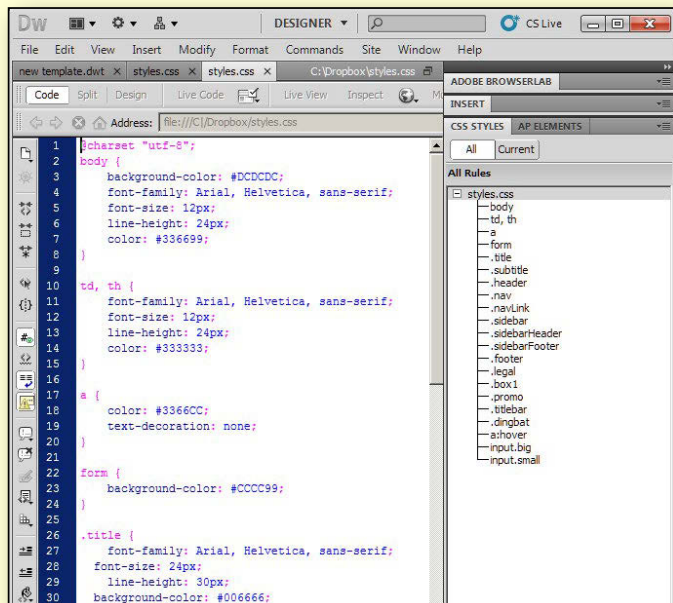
Dw DESIGNER CS Live

File Edit View Insert Modify Format Commands Site Window Help

new template.dwt × styles.css × styles.css × C:\Dropbox\styles.css

Code Split Design Live Code Live View Inspect

Address: file:///C|/Dropbox/styles.css

1 @charset "utf-8";
2 body {
3 background-color: #DCDCDC;
4 font-family: Arial, Helvetica, sans-serif;
5 font-size: 12px;
6 line-height: 24px;
7 color: #336699;
8 }
9
10 td, th {
11 font-family: Arial, Helvetica, sans-serif;
12 font-size: 12px;
13 line-height: 24px;
14 color: #333333;
15 }
16
17 a {
18 color: #3366CC;
19 text-decoration: none;
20 }
21
22 form {
23 background-color: #CCCC99;
24 }
25
26 .title {
27 font-family: Arial, Helvetica, sans-serif;
28 font-size: 24px;
29 line-height: 30px;
30 background-color: #006666;

ADOBE BROWSERLAB
INSERT
CSS STYLES AP ELEMENTS
All Current
All Rules
styles.css
body
td, th
a
form
.title
.subtitle
.header
.nav
.navLink
.sidebar
.sidebarHeader
.sidebarFooter
.footer
.legal
.box1
.promo
.titlebar
.dingbat
a:hover
input.big
input.small